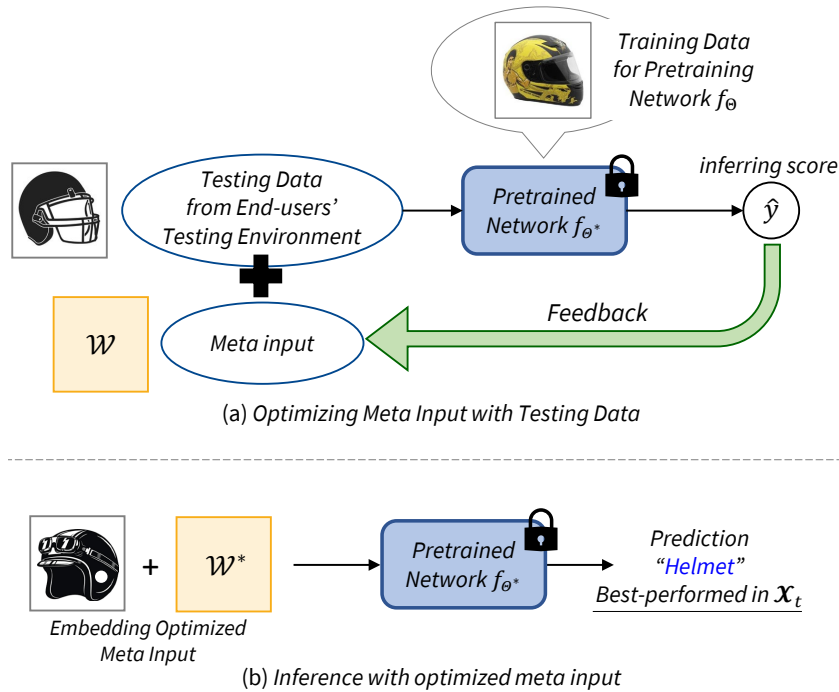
Training Data for Pretraining Network $f_{\Theta}$

Testing Data from End-users' Testing Environment

Pretrained Network $f_{\Theta^*}$

inferring score

$\hat{y}$

$\mathcal{W}$

Meta input

Feedback

(a) Optimizing Meta Input with Testing Data

+

$\mathcal{W}^*$

Pretrained Network $f_{\Theta^*}$

Prediction "Helmet" Best-performed in $\boldsymbol{\mathcal{X}}_t$

Embedding Optimized Meta Input

(b) Inference with optimized meta input